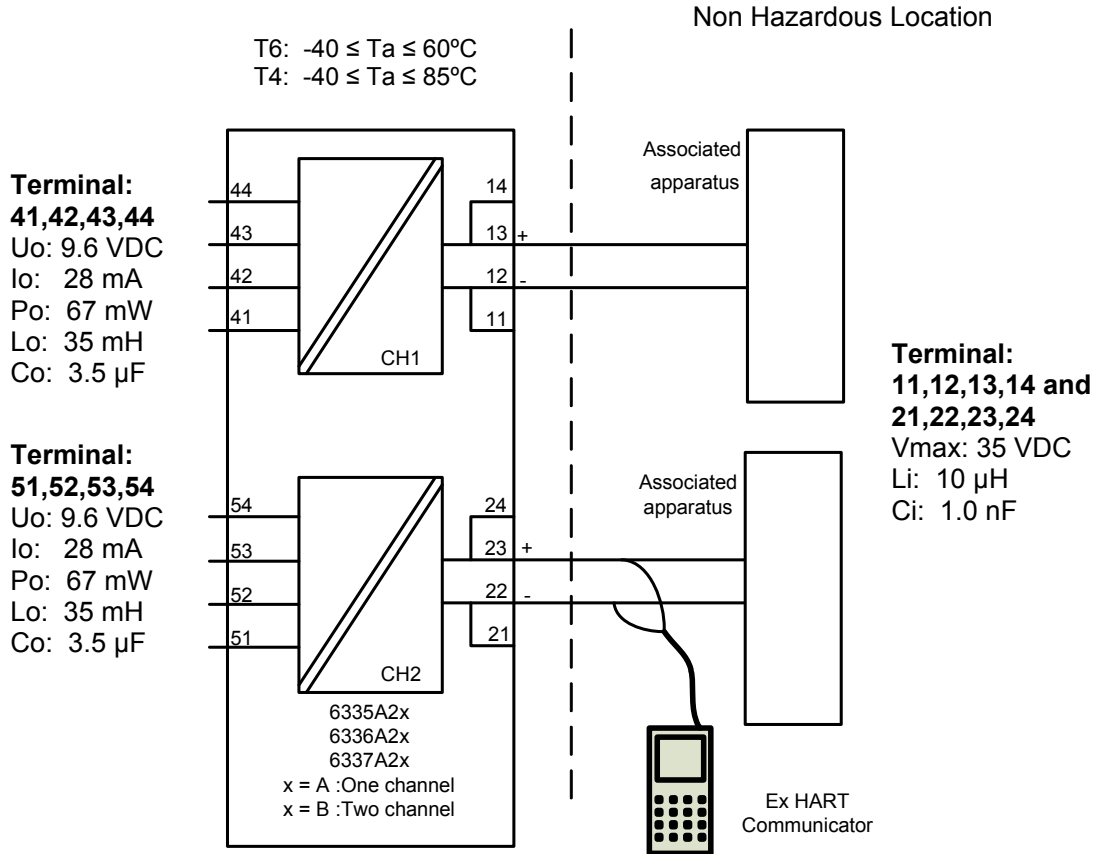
Non Hazardous Location

T6: -40 ≤ Ta ≤ 60ºC
T4: -40 ≤ Ta ≤ 85ºC

Terminal:
41,42,43,44
Uo: 9.6 VDC
Io: 28 mA
Po: 67 mW
Lo: 35 mH
Co: 3.5 μF

44
43
42
41

CH1

14
13 +
12 -
11

Associated apparatus

Terminal:
11,12,13,14 and
21,22,23,24
Vmax: 35 VDC
Li: 10 μH
Ci: 1.0 nF

Terminal:
51,52,53,54
Uo: 9.6 VDC
Io: 28 mA
Po: 67 mW
Lo: 35 mH
Co: 3.5 μF

54
53
52
51

CH2

24
23 +
22 -
21

Associated apparatus

6335A2x
6336A2x
6337A2x
x = A :One channel
x = B :Two channel

Ex HART Communicator